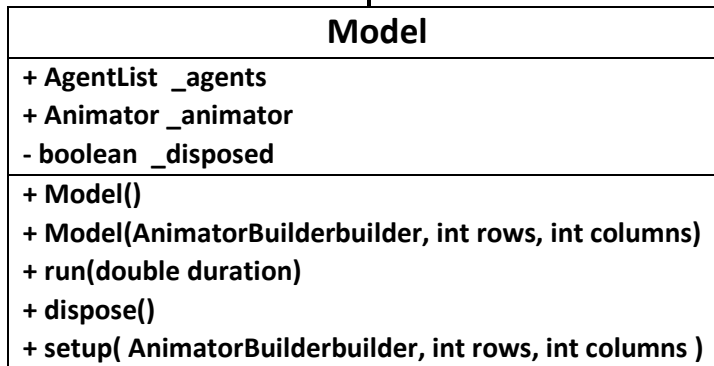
Model

+ AgentList _agents
+ Animator _animator
- boolean _disposed

+ Model()
+ Model(AnimatorBuilderbuilder, int rows, int columns)
+ run(double duration)
+ dispose()
+ setup( AnimatorBuilderbuilder, int rows, int columns )